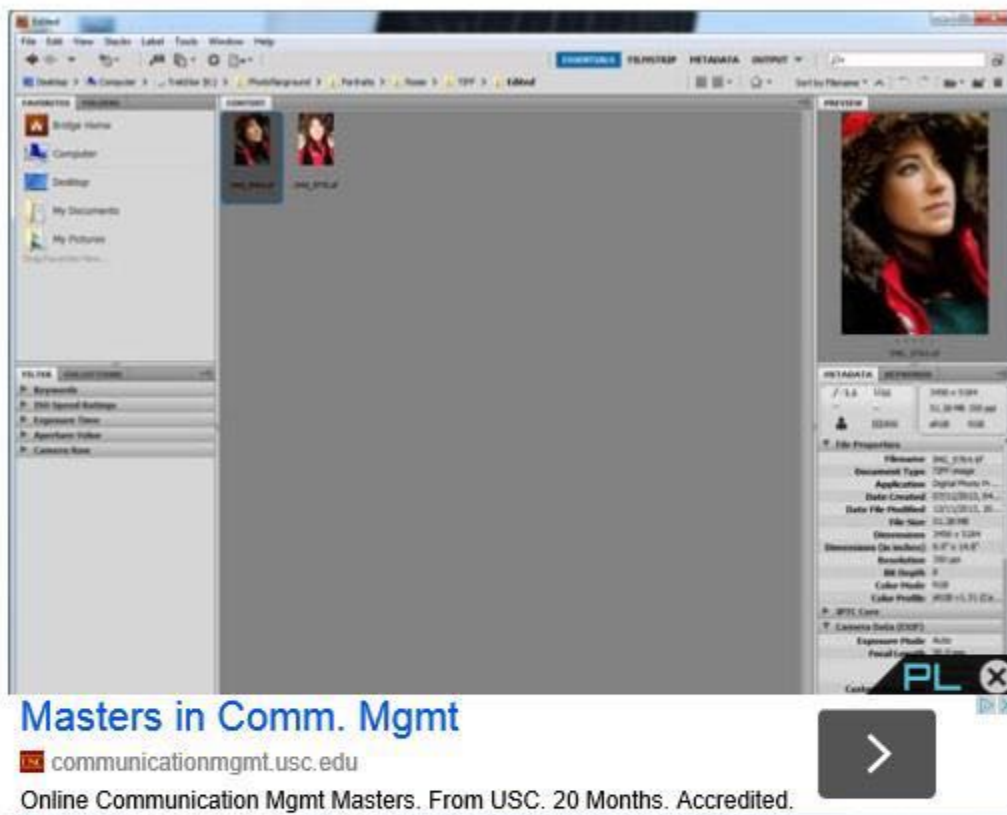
Edited

File Edit View Stacks Label Tools Window Help

ESSENTIALS FILMSTRIP METADATA OUTPUT

Desktop > Computer > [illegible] > PhotoBackground > Portraits > Rosie > TIFF > Edited

FAVORITES FOLDERS

CONTENT

PREVIEW

Bridge Home

Computer

Desktop

My Documents

My Pictures

FILTER COLLECTIONS

Keywords

ISO Speed Ratings

Exposure Time

Aperture Value

Camera Raw

METADATA KEYWORDS

File Properties

Filename

Document Type

Application

Date Created

Date File Modified

File Size

Dimensions

Dimensions (in inches)

Resolution

Bit Depth

Color Mode

Color Profile

IPTC Core

Camera Data (EXIF)

Exposure Mode

Focal Length

PL

Masters in Comm. Mgmt

communicationmgmt.usc.edu

Online Communication Mgmt Masters. From USC. 20 Months. Accredited.